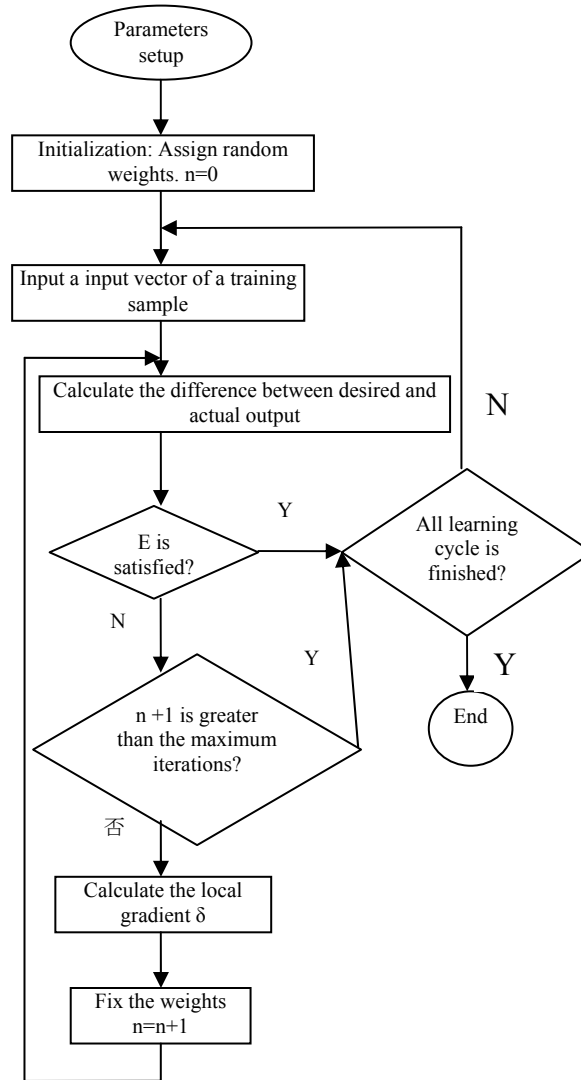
Parameters setup

Initialization: Assign random weights. n=0

Input a input vector of a training sample

Calculate the difference between desired and actual output

N

Y

E is satisfied?

All learning cycle is finished?

N

Y

Y

n +1 is greater than the maximum iterations?

End

否

Calculate the local gradient δ

Fix the weights n=n+1